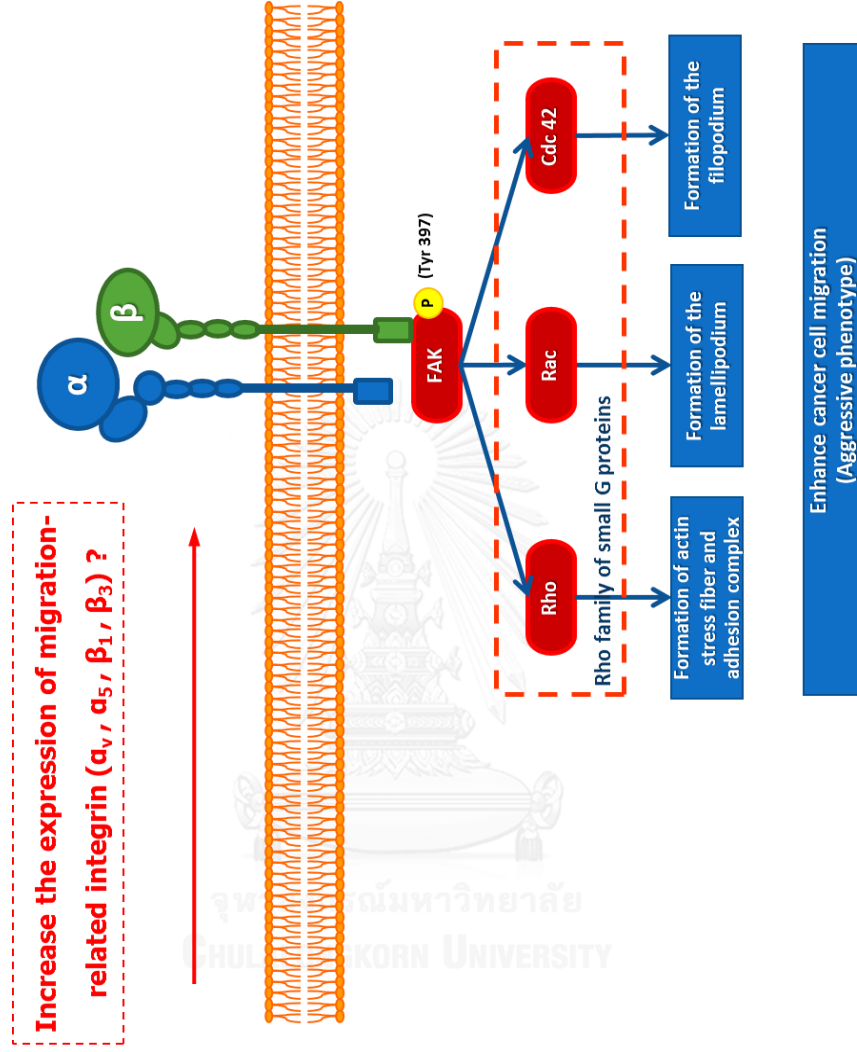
Increase the expression of migration-related integrin ($\alpha_v$ , $\alpha_5$ , $\beta_1$ , $\beta_3$) ?

α

β

P (Tyr 397)

FAK

Rho

Rac

Cdc 42

Rho family of small G proteins

Formation of actin stress fiber and adhesion complex

Formation of the lamellipodium

Formation of the filopodium

Enhance cancer cell migration (Aggressive phenotype)

จุฬาลงกรณ์มหาวิทยาลัย
Chulalongkorn University